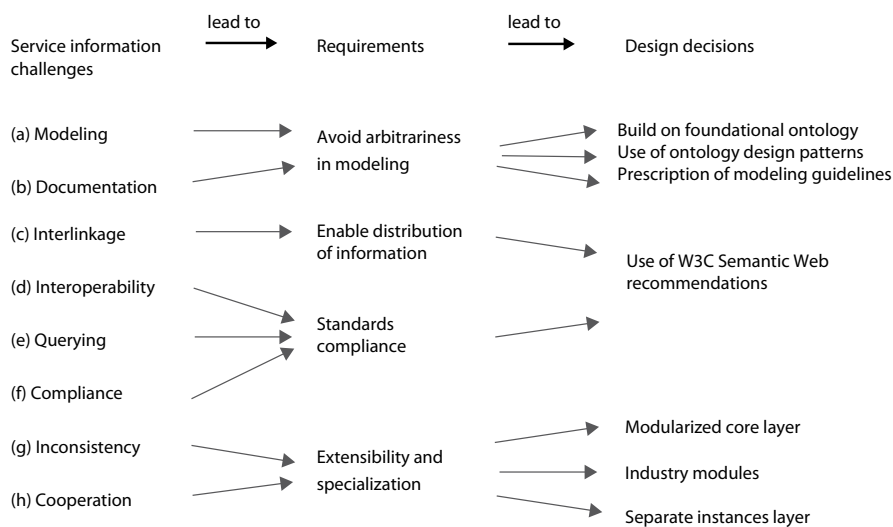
Service information challenges

lead to

Requirements

lead to

Design decisions

(a) Modeling

(b) Documentation

Avoid arbitrariness in modeling

Build on foundational ontology
Use of ontology design patterns
Prescription of modeling guidelines

(c) Interlinkage

Enable distribution of information

Use of W3C Semantic Web recommendations

(d) Interoperability

(e) Querying

(f) Compliance

Standards compliance

(g) Inconsistency

(h) Cooperation

Extensibility and specialization

Modularized core layer

Industry modules

Separate instances layer